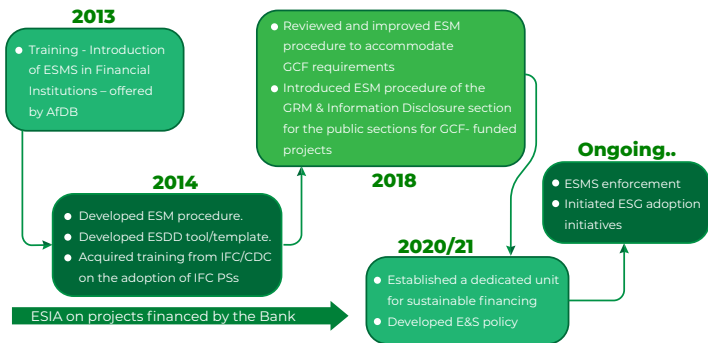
2013

- Training - Introduction of ESMS in Financial Institutions – offered by AfDB

2014

- Developed ESM procedure.
- Developed ESDD tool/template.
- Acquired training from IFC/CDC on the adoption of IFC PSs

ESIA on projects financed by the Bank

- Reviewed and improved ESM procedure to accommodate GCF requirements
- Introduced ESM procedure of the GRM & Information Disclosure section for the public sections for GCF- funded projects

2018

2020/21

- Established a dedicated unit for sustainable financing
- Developed E&S policy

Ongoing..

- ESMS enforcement
- Initiated ESG adoption initiatives